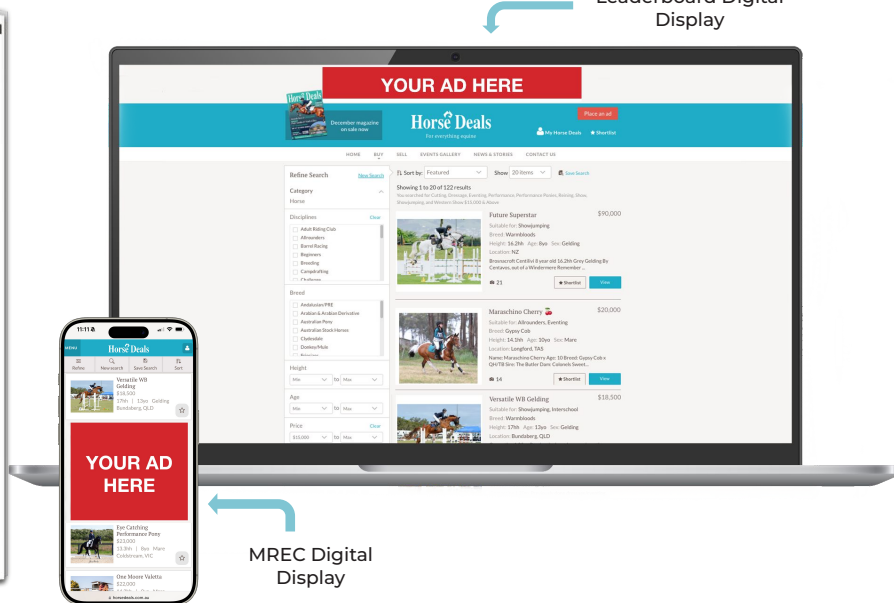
Leaderboard Digital Display

YOUR AD HERE

Horse Deals
December magazine on sale now

Horse Deals
For everything equine

Place an ad
My Horse Deals
Shortlist

HOME BUY SELL EVENTS GALLERY NEWS & STORIES CONTACT US

Refine Search
New Search

Category
Horse

Disciplines
Clear
Adult Riding Club
Allrounders
Barrel Racing
Beginners
Breeding
Campdrafting
Childrens

Breed
Andalusian/PRE
Arabian & Arabian Derivative
Australian Pony
Australian Stock Horses
Clydesdale
Donkey/Mule

Height
Min to Max

Age
Min to Max

Price
Clear
$15,000 to Max

Sort by: Featured
Show: 20 items
Save Search

Showing 1 to 20 of 122 results
You searched for Cutting, Dressage, Eventing, Performance Ponies, Reining, Shows, Showjumping, and Western Show $15,000 & Above

Future Superstar
$90,000
Suitable for: Showjumping
Breed: Warmbloods
Height: 16.2hh Age: 8yo Sex: Gelding
Location: NZ
Brasscroft Contilvi 8 year old 16.2hh Grey Gelding By Centavos, out of a Windermere Remember ...
21
Shortlist
View

Maraschino Cherry 🍒
$20,000
Suitable for: Allrounders, Eventing
Breed: Gypsy Cob
Height: 14.3hh Age: 10yo Sex: Mare
Location: Longford, TAS
Name: Maraschino Cherry Age: 10 Breed: Gypsy Cob x QH/TB Sire: The Butler Dam: Colonels Sweet...
14
Shortlist
View

Versatile WB Gelding
$18,500
Suitable for: Showjumping, Interschool
Breed: Warmbloods
Height: 17hh Age: 13yo Sex: Gelding
Location: Bundaberg, QLD

11:11
MENU
Horse Deals
Refine
New search
Save Search
Sort

Versatile WB Gelding
$18,500
17hh | 13yo Gelding
Bundaberg, QLD

YOUR AD HERE

Eye Catching Performance Pony
$23,000
13.3hh | 9yo Mare
Cobbitty, VIC

One Moore Valetta
$22,000

horsedeals.com.au

MREC Digital Display